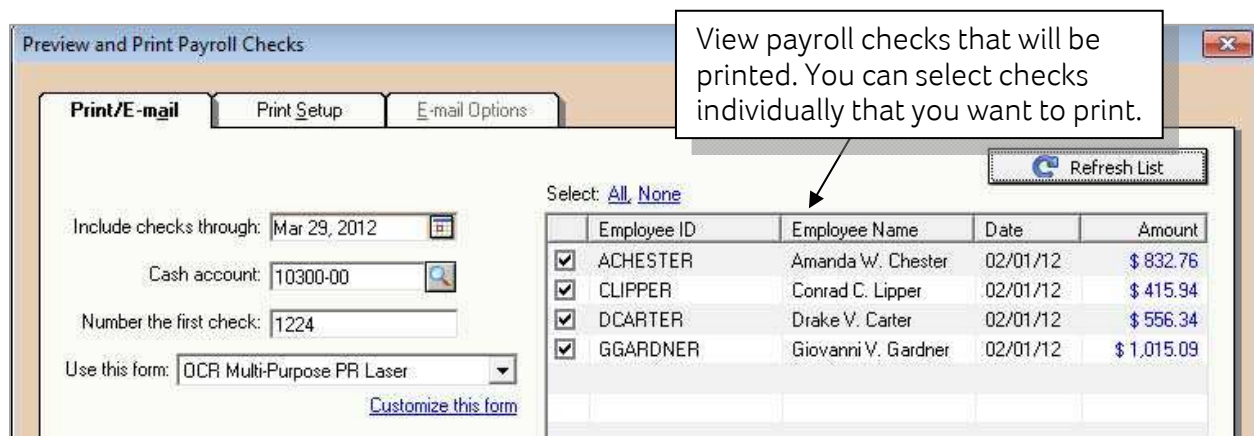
Preview and Print Payroll Checks

View payroll checks that will be printed. You can select checks individually that you want to print.

Print/E-mail | Print Setup | E-mail Options

Refresh List

Select: All, None

Include checks through: Mar 29, 2012

Cash account: 10300-00

Number the first check: 1224

Use this form: OCR Multi-Purpose PR Laser

Customize this form

| | Employee ID | Employee Name | Date | Amount |
|---|---|---|---|---|
| ☑ | ACHESTER | Amanda W. Chester | 02/01/12 | \$ 832.76 |
| ☑ | CLIPPER | Conrad C. Lipper | 02/01/12 | \$ 415.94 |
| ☑ | DCARTER | Drake V. Carter | 02/01/12 | \$ 556.34 |
| ☑ | GGARDNER | Giovanni V. Gardner | 02/01/12 | \$ 1,015.09 |